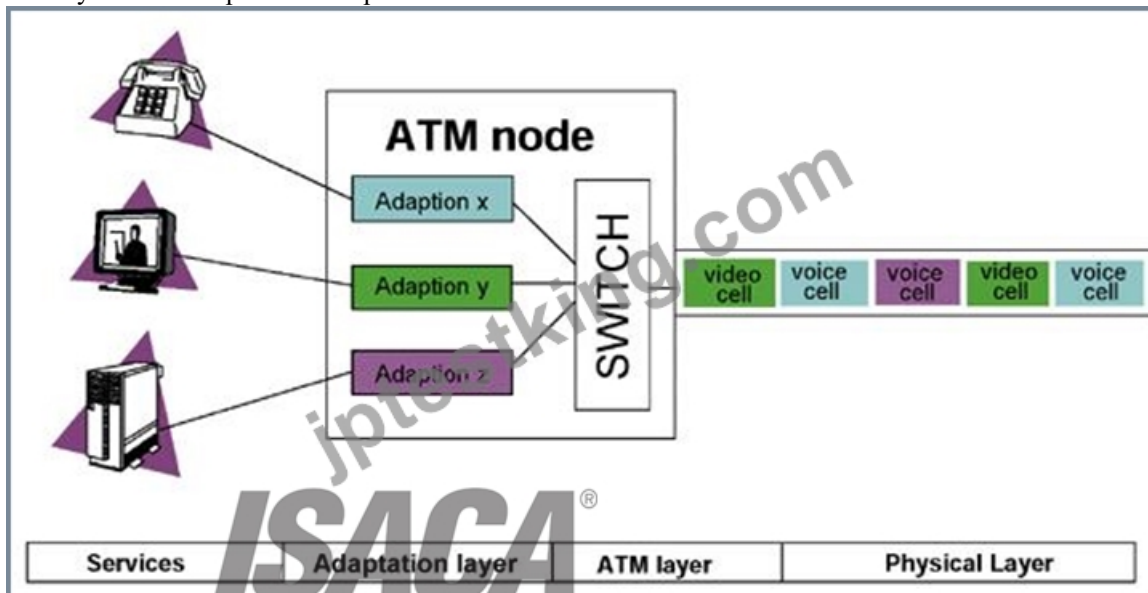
ATM node

Adaption x

Adaption y

Adaption z

SWITCH

| video cell | voice cell | voice cell | video cell | voice cell |
|---|---|---|---|---|

jptestking.com

ISACA®

| Services | Adaptation layer | ATM layer | Physical Layer |
|---|---|---|---|